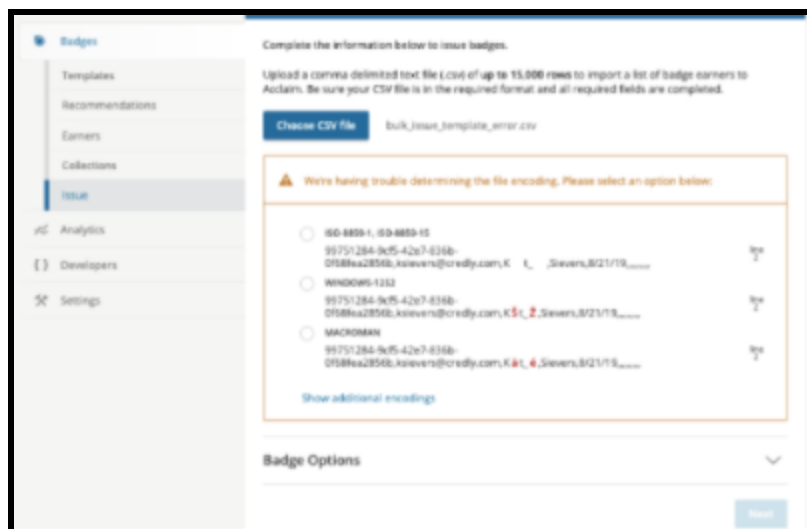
Badges

Templates

Recommendations

Earners

Collections

Issue

Analytics

Developers

Settings

Complete the information below to issue badges.

Upload a comma delimited text file (.csv) of up to 15,000 rows to import a list of badge earners to Acclaim. Be sure your CSV file is in the required format and all required fields are completed.

Choose CSV file

bulk_issue_template_error.csv

We're having trouble determining the file encoding. Please select an option below.

ISO-8859-1, ISO-8859-15

99751284-9cf5-42e7-836b-0f58fea2856b,ksievers@credly.com,K t_ ,Sievers,8/21/19,,,,,,

line 2

WINDOWS-1252

99751284-9cf5-42e7-836b-0f58fea2856b,ksievers@credly.com,KŠt_Ž,Sievers,8/21/19,,,,,,

line 2

MACROMAN

99751284-9cf5-42e7-836b-0f58fea2856b,ksievers@credly.com,Kát_é,Sievers,8/21/19,,,,,,

line 2

Show additional encodings

Badge Options

Next